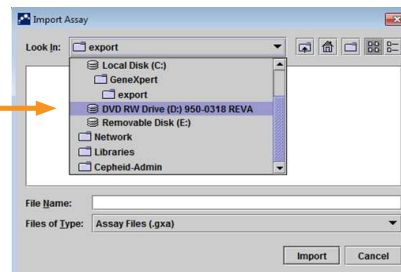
Import Assay

Look In: export

Local Disk (C:)
GeneXpert
export
DVD RW Drive (D:) 950-0318 REVA
Removable Disk (E:)
Network
Libraries
Cepheid-Admin

File Name:
Files of Type: Assay Files (.gxa)

Import
Cancel